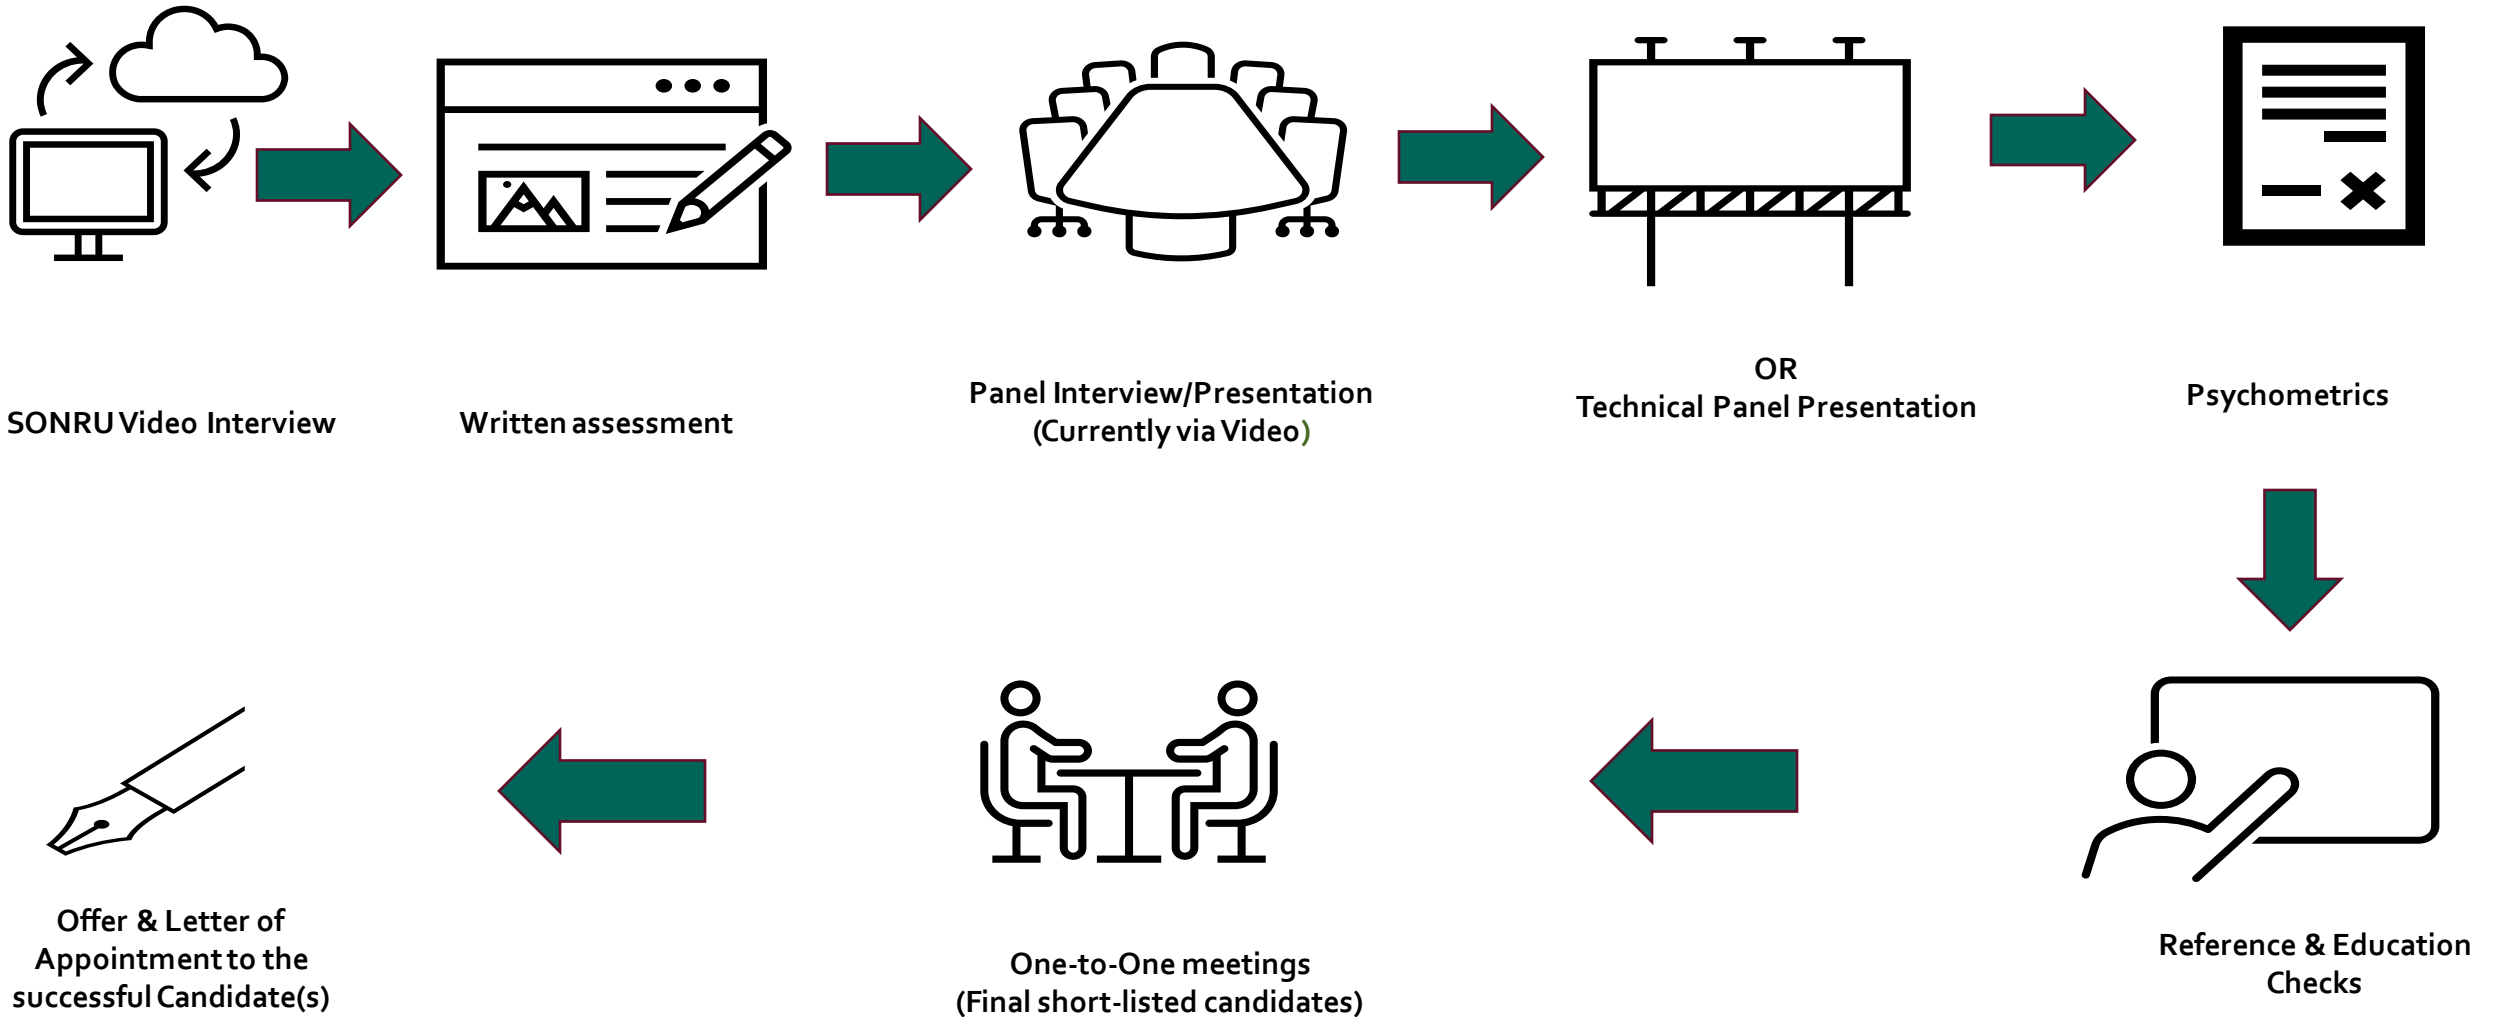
SONRU Video Interview

Written assessment

Panel Interview/Presentation
(Currently via Video)

OR
Technical Panel Presentation

Psychometrics

Reference & Education Checks

One-to-One meetings
(Final short-listed candidates)

Offer & Letter of Appointment to the successful Candidate(s)